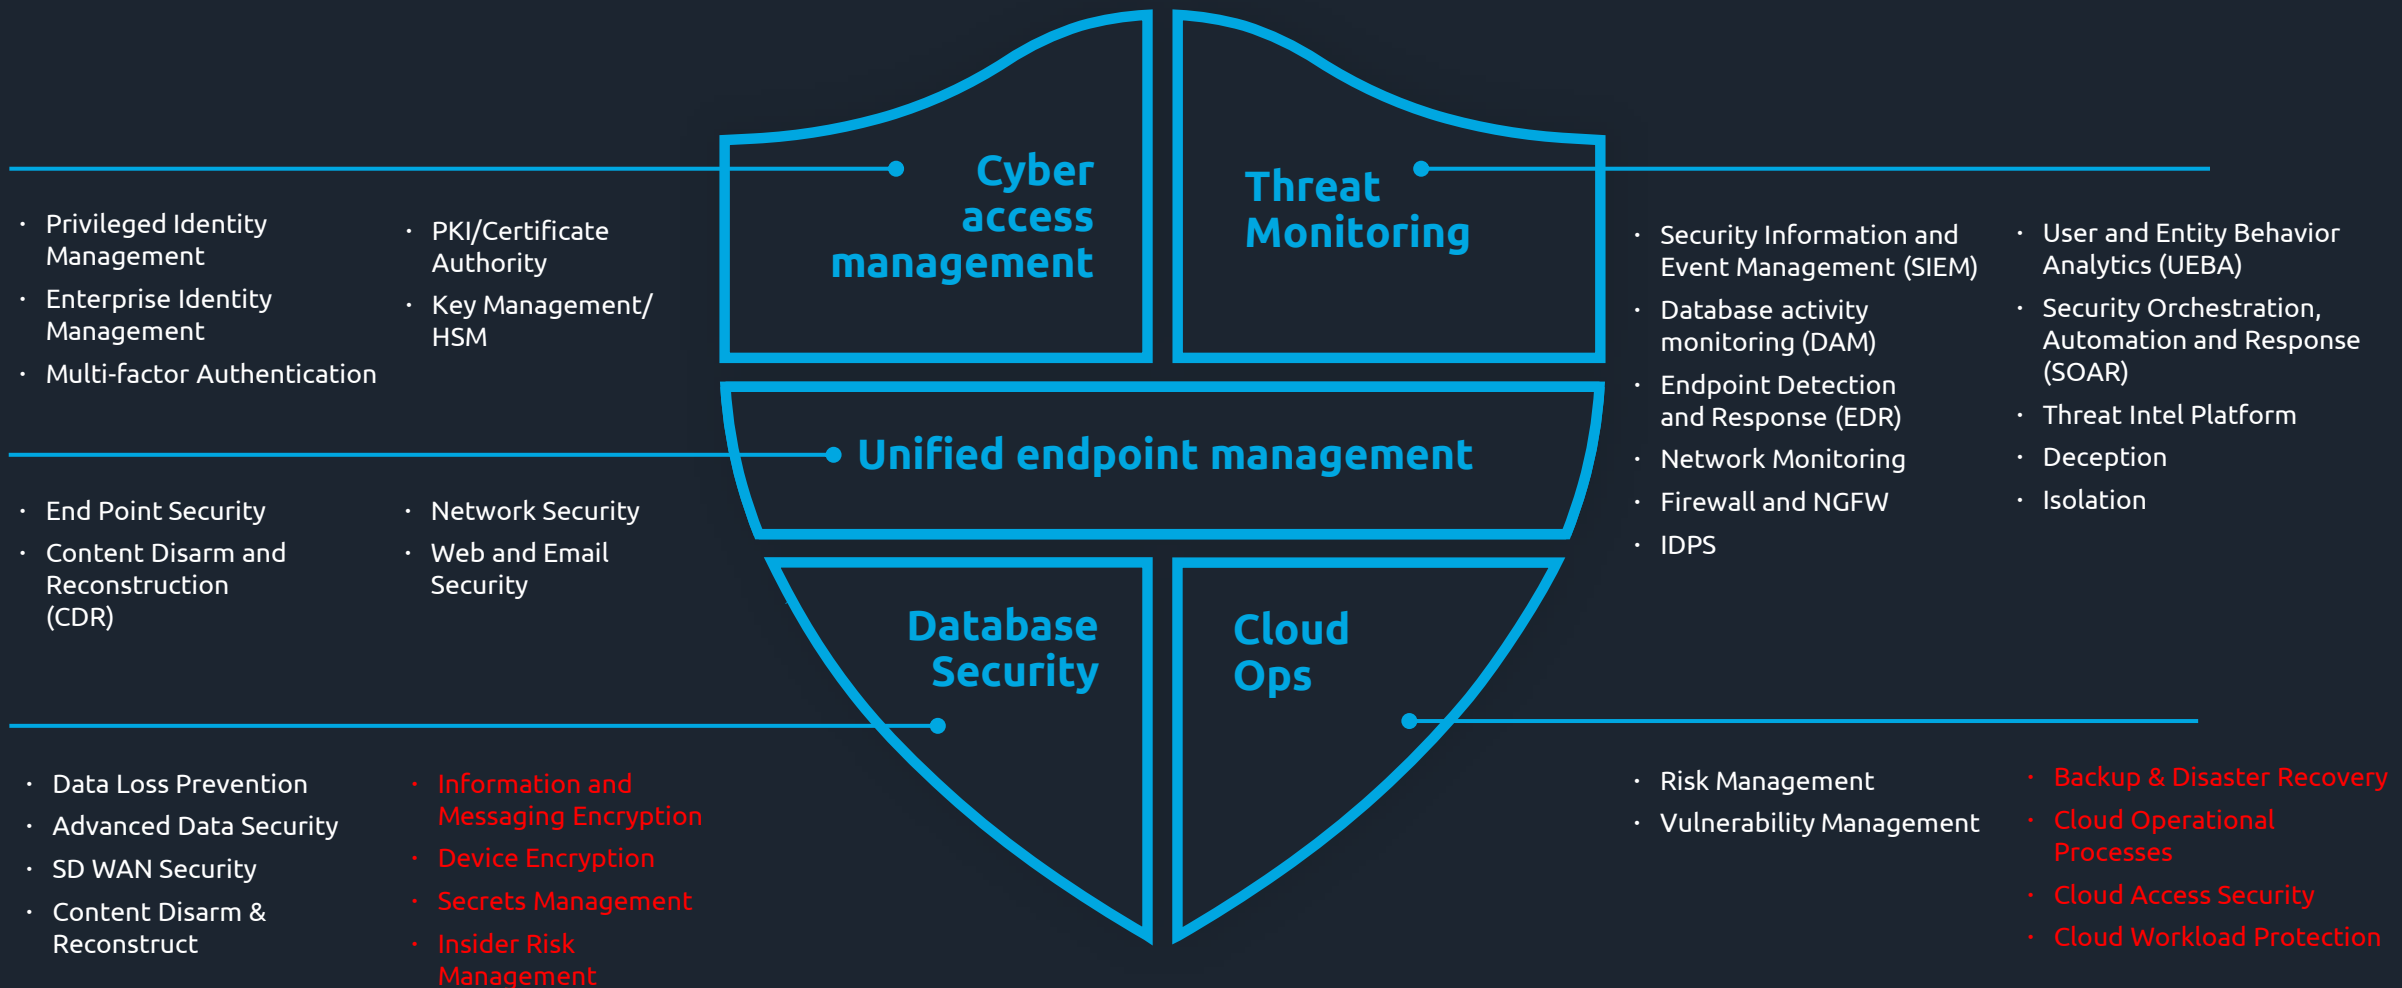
Cyber access management

- Privileged Identity Management
- Enterprise Identity Management
- Multi-factor Authentication

- PKI/Certificate Authority
- Key Management/ HSM

Threat Monitoring

- Security Information and Event Management (SIEM)
- Database activity monitoring (DAM)
- Endpoint Detection and Response (EDR)
- Network Monitoring
- Firewall and NGFW
- IDPS

- User and Entity Behavior Analytics (UEBA)
- Security Orchestration, Automation and Response (SOAR)
- Threat Intel Platform
- Deception
- Isolation

Unified endpoint management

- End Point Security
- Content Disarm and Reconstruction (CDR)

- Network Security
- Web and Email Security

Database Security

- Data Loss Prevention
- Advanced Data Security
- SD WAN Security
- Content Disarm & Reconstruct

- Information and Messaging Encryption
- Device Encryption
- Secrets Management
- Insider Risk Management

Cloud Ops

- Risk Management
- Vulnerability Management

- Backup & Disaster Recovery
- Cloud Operational Processes
- Cloud Access Security
- Cloud Workload Protection